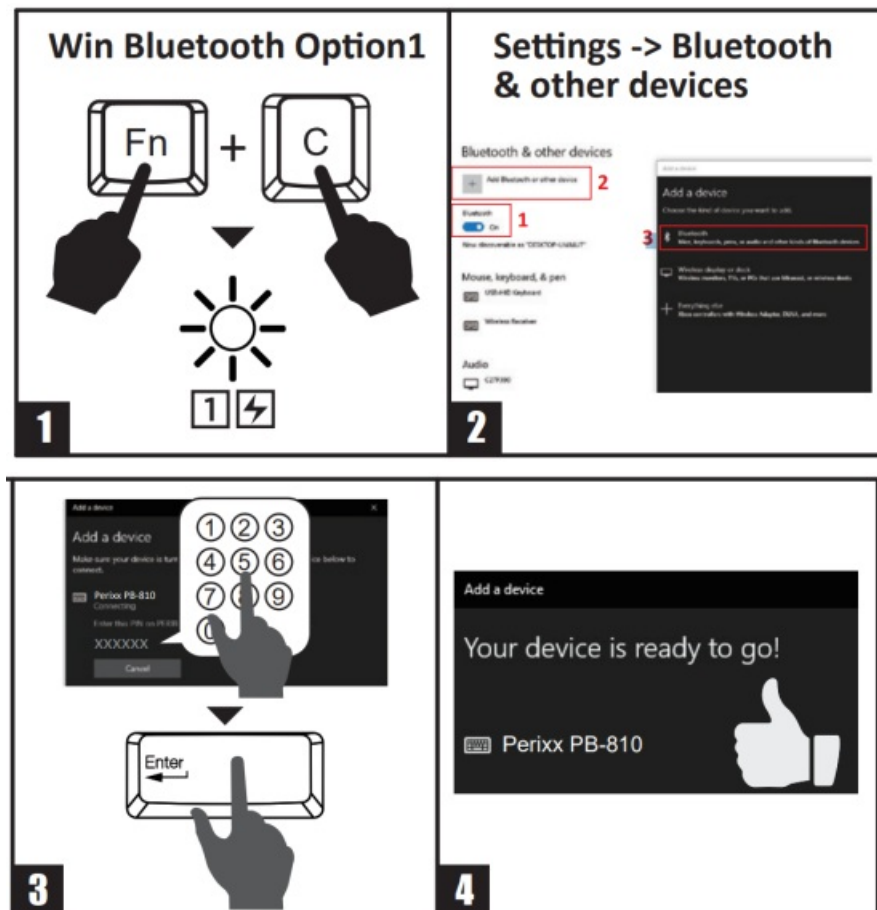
Win Bluetooth Option1

Fn + C

1

1

Settings -> Bluetooth & other devices

Bluetooth & other devices

Add Bluetooth or other device 2

Bluetooth
On 1

Now discoverable as "DESKTOP-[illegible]"

Mouse, keyboard, & pen

USB HID Keyboard

Wireless Receiver

Audio

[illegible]

Add a device

Add a device

Choose the kind of device you want to add.

3 Bluetooth
Mice, keyboards, pens, or audio and other kinds of Bluetooth devices

Wireless display or dock
Wireless monitors, TVs, or PCs that use Miracast, or wireless docks

Everything else
Xbox controllers with Wireless Adapter, DLNA, and more

2

Add a device

Add a device

Make sure your device is turn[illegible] ce below to connect.

Perixx PB-810
Connecting

Enter this PIN on PERIX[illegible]

XXXXXX

Cancel

1 2 3
4 5 6
7 8 9
0

Enter

3

Add a device

Your device is ready to go!

Perixx PB-810

4